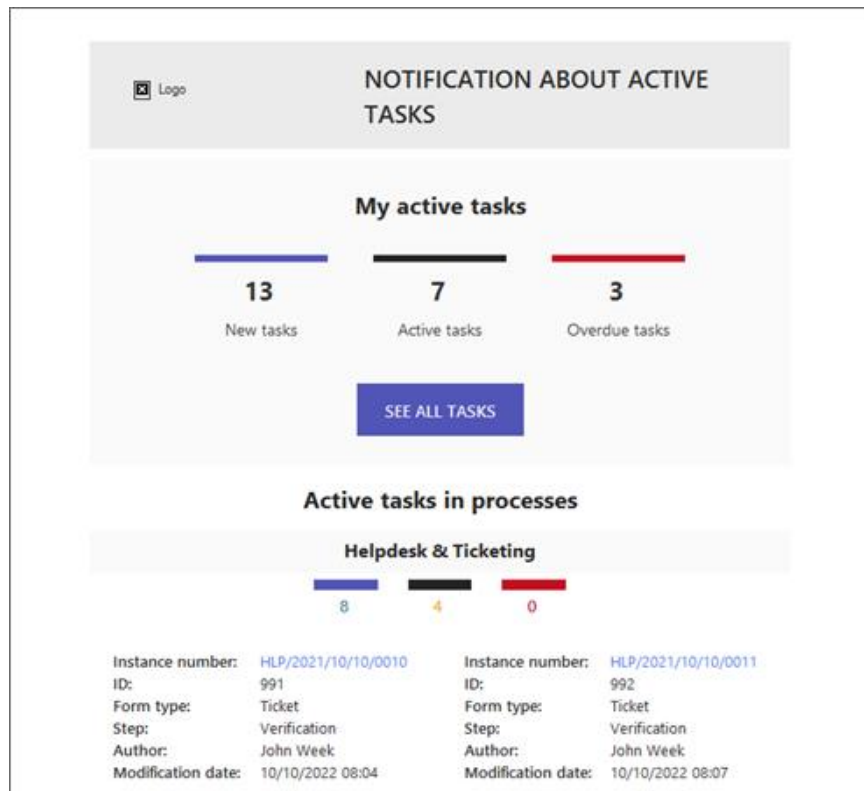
Logo

NOTIFICATION ABOUT ACTIVE TASKS

My active tasks

13
New tasks

7
Active tasks

3
Overdue tasks

SEE ALL TASKS

Active tasks in processes

Helpdesk & Ticketing

8 4 0

| | |
|---|---|
| Instance number: | HLP/2021/10/10/0010 |
| ID: | 991 |
| Form type: | Ticket |
| Step: | Verification |
| Author: | John Week |
| Modification date: | 10/10/2022 08:04 |

| | |
|---|---|
| Instance number: | HLP/2021/10/10/0011 |
| ID: | 992 |
| Form type: | Ticket |
| Step: | Verification |
| Author: | John Week |
| Modification date: | 10/10/2022 08:07 |